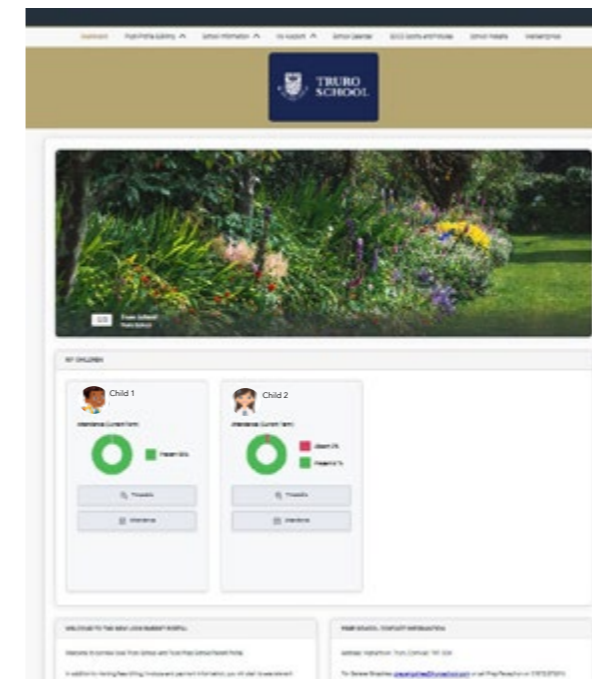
Dashboard Pupil Profile & Ability School Information My Account School Calendar ECCS Sports and Fixtures School Website Wellbeing

TRURO SCHOOL

Truro School

MY CHILDREN

Child 1

Attendance (Current Term)

Present

Timetable

Attendance

Child 2

Attendance (Current Term)

Absent

Present

Timetable

Attendance

WELCOME TO THE NEW LOOK PARENT PORTAL

PREP SCHOOL CONTACT INFORMATION

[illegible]